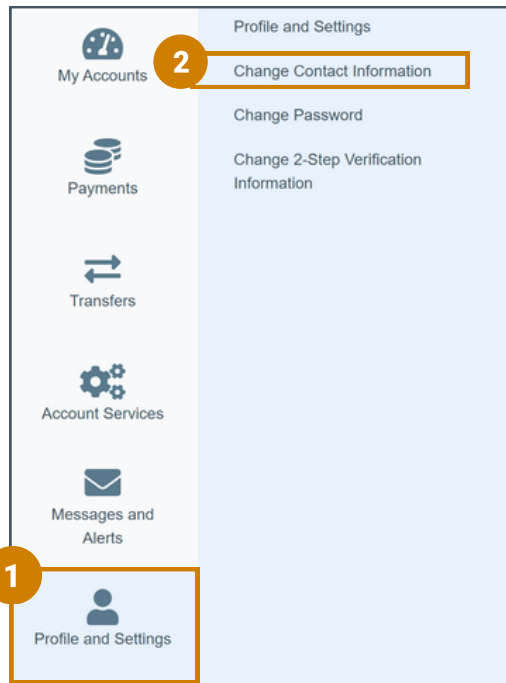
My Accounts

Payments

Transfers

Account Services

Messages and Alerts

1

Profile and Settings

Profile and Settings

2

Change Contact Information

Change Password

Change 2-Step Verification Information